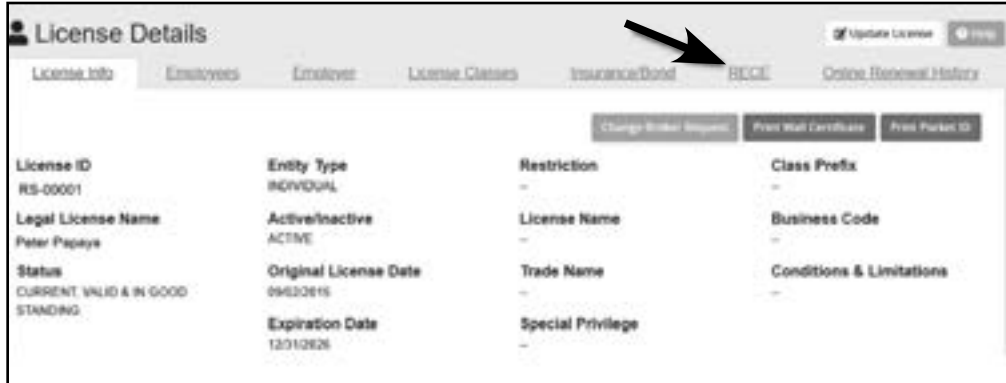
License Details

Update License | Help

License Info | Employees | Employer | License Classes | Insurance/Bond | RECE | Online Renewal History

Change Broker Request | Print Wall Certificate | Print Pocket ID

License ID
RS-00001

Entity Type
INDIVIDUAL

Restriction
–

Class Prefix
–

Legal License Name
Peter Papaya

Active/Inactive
ACTIVE

License Name
–

Business Code
–

Status
CURRENT, VALID & IN GOOD STANDING

Original License Date
09/02/2015

Trade Name
–

Conditions & Limitations
–

Expiration Date
12/31/2026

Special Privilege
–